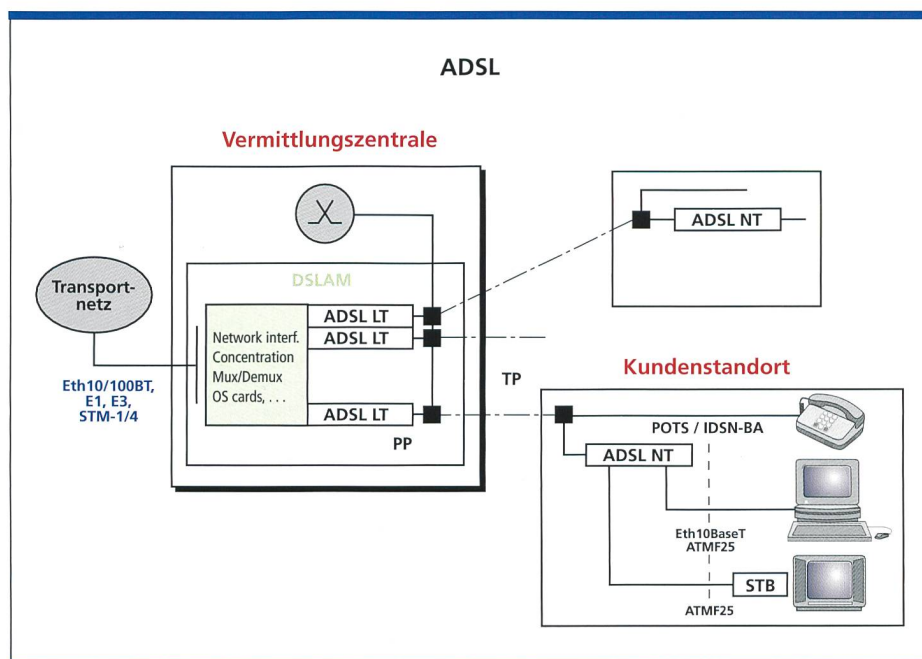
ADSL

Vermittlungszentrale

DSLAM

Transportnetz

Network interf.
Concentration
Mux/Demux
OS cards, . . .

ADSL LT
ADSL LT
ADSL LT

PP

TP

Eth10/100BT,
E1, E3,
STM-1/4

ADSL NT

Kundenstandort

POTS / IDSN-BA

ADSL NT

Eth10BaseT
ATMF25

STB

ATMF25